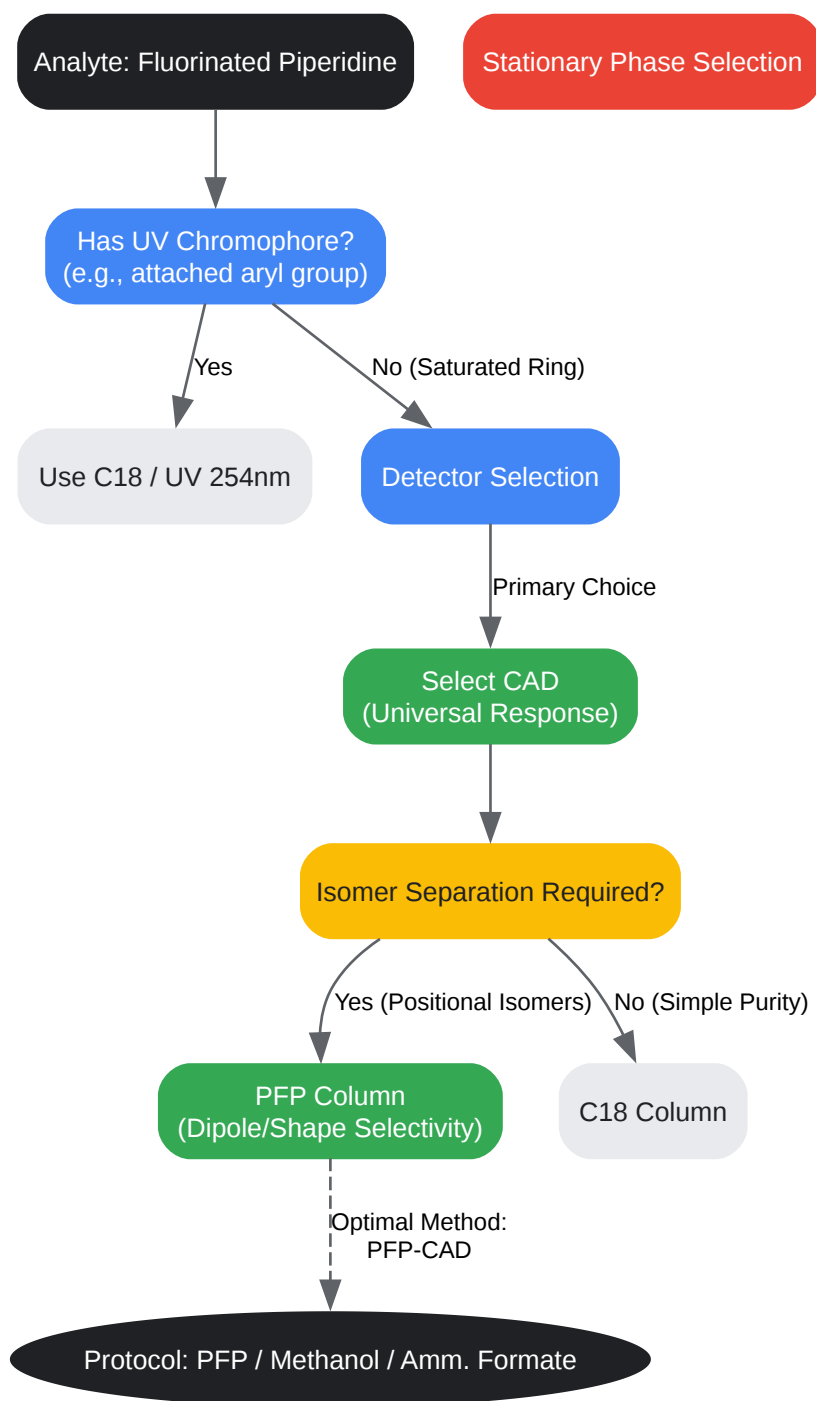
Analyte: Fluorinated Piperidine

Stationary Phase Selection

Has UV Chromophore?
(e.g., attached aryl group)

Yes

No (Saturated Ring)

Use C18 / UV 254nm

Detector Selection

Primary Choice

Select CAD
(Universal Response)

Isomer Separation Required?

Yes (Positional Isomers)

No (Simple Purity)

PFP Column
(Dipole/Shape Selectivity)

C18 Column

Optimal Method:
PFP-CAD

Protocol: PFP / Methanol / Amm. Formate